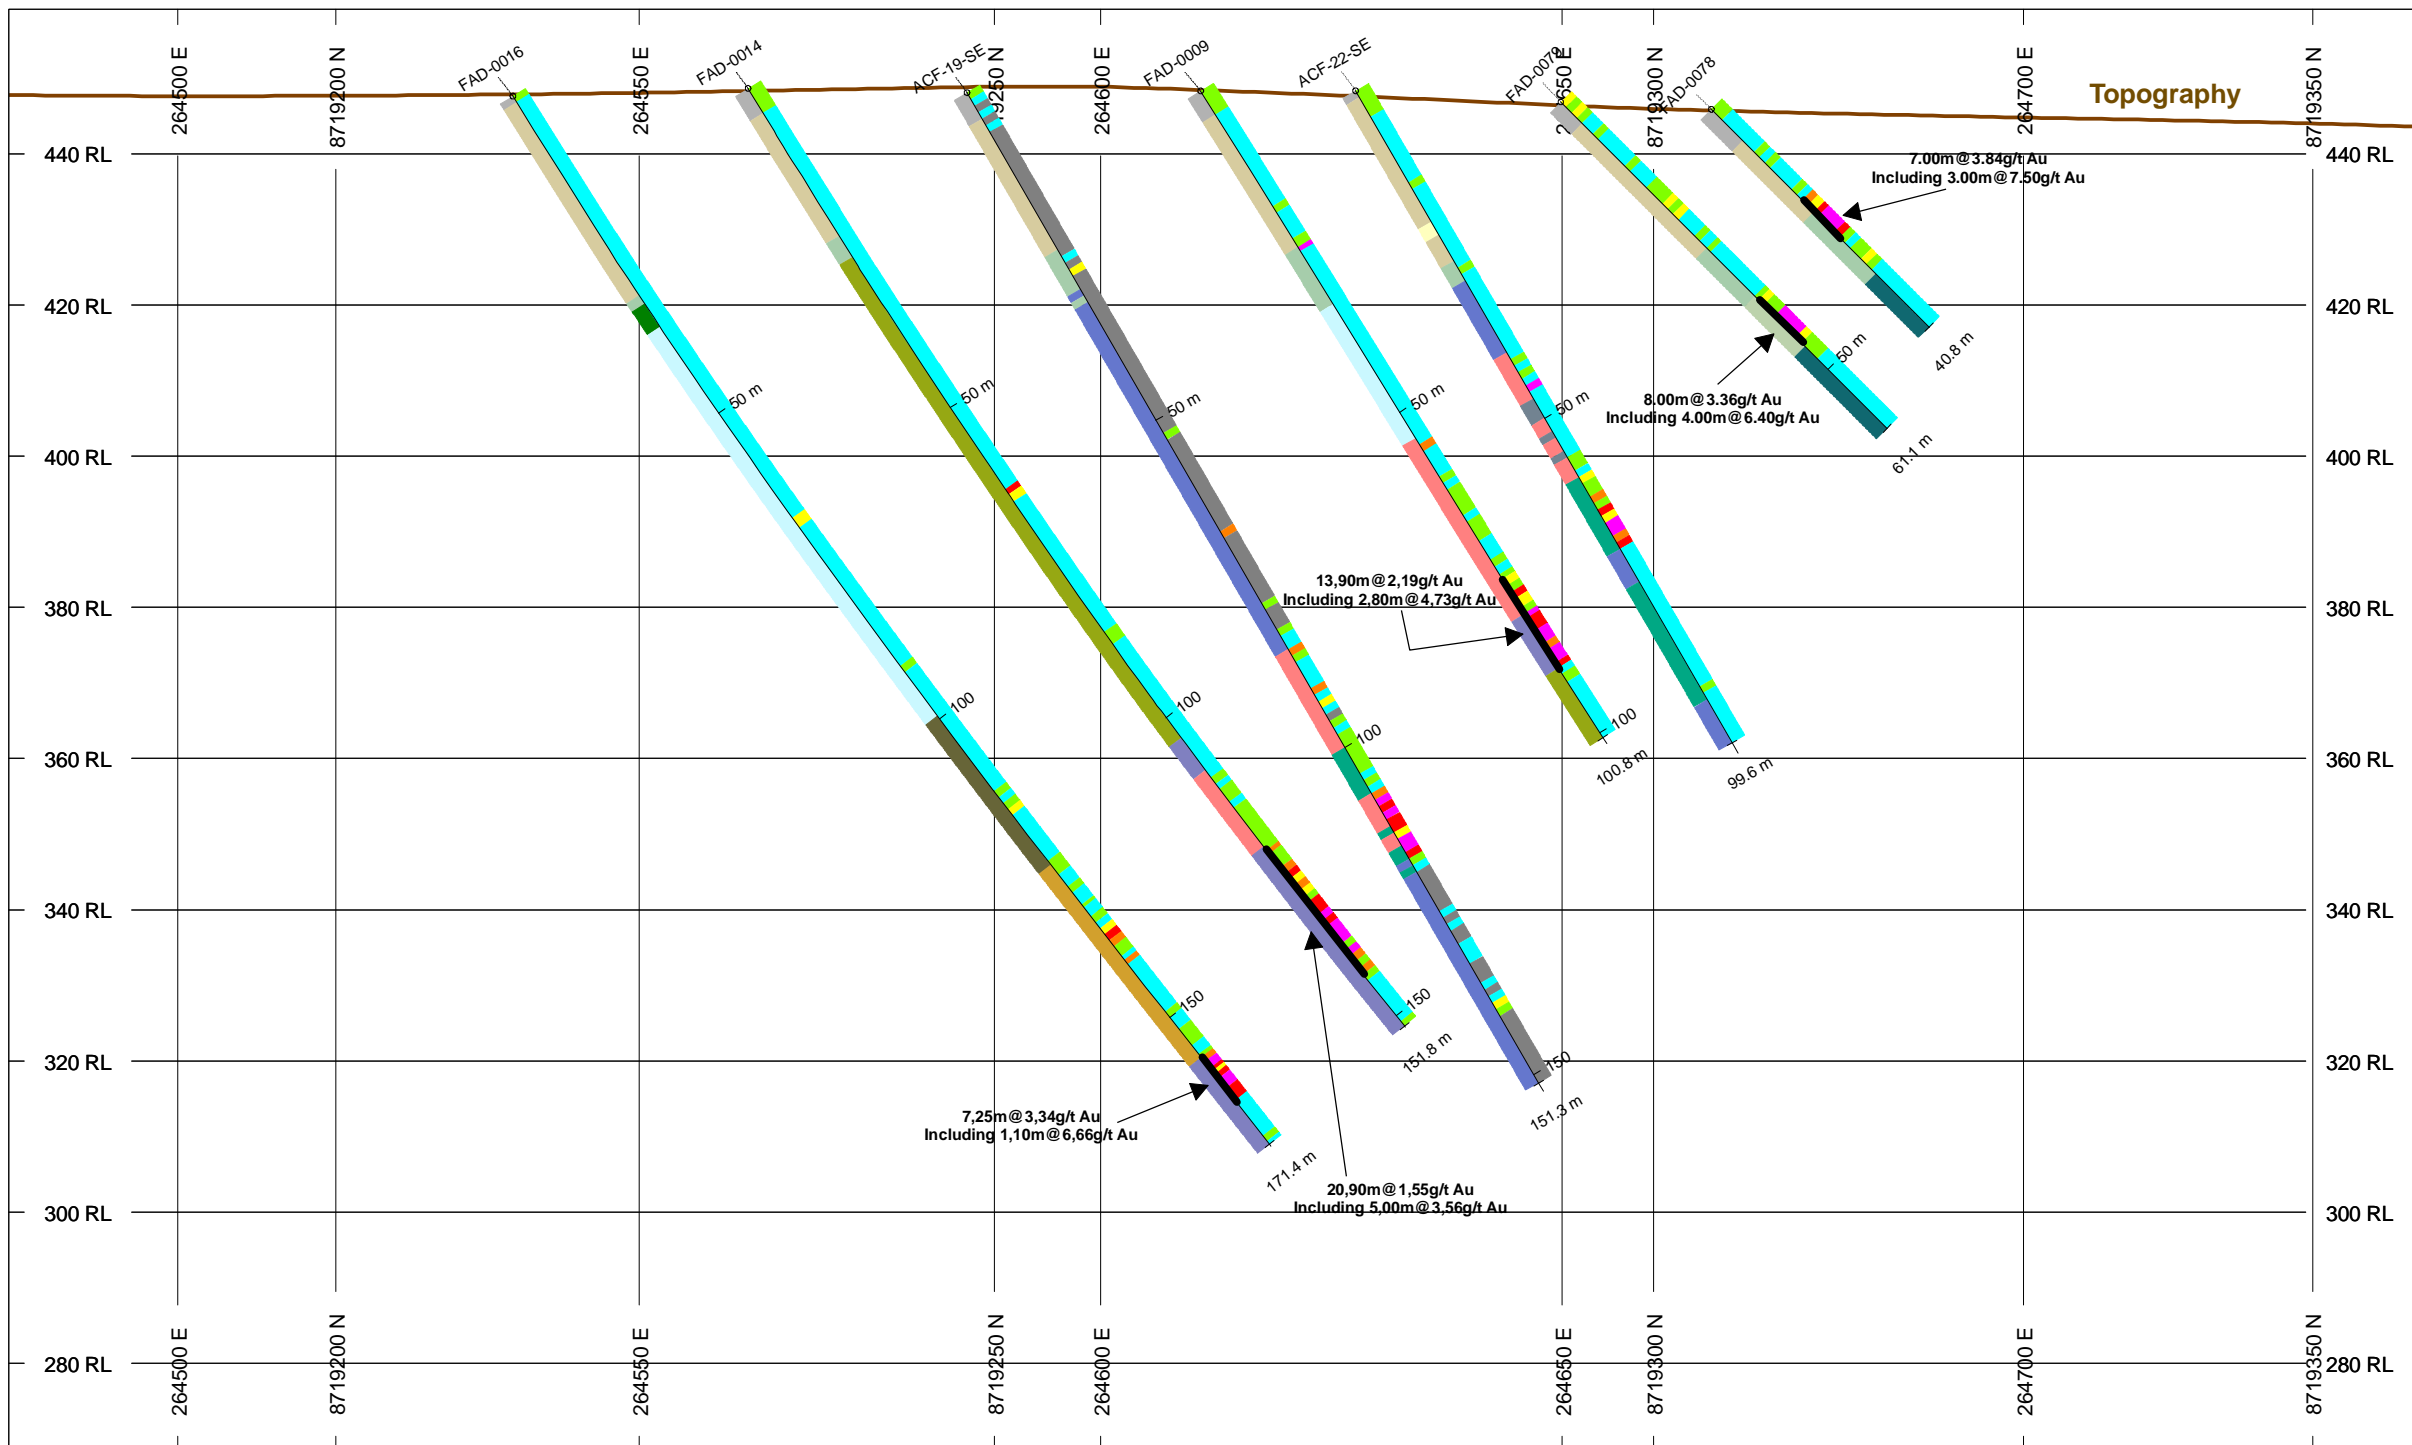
264500 E
8719200 N
FAD-0016
264550 E
FAD-0014
ACF-19-SE
8719250 N
264600 E
FAD-0009
ACF-22-SE
FAD-0079
264650 E
8719300 N
FAD-0078
264700 E
Topography
8719350 N

440 RL
420 RL
400 RL
380 RL
360 RL
340 RL
320 RL
300 RL
280 RL

7.00m@3.84g/t Au
Including 3.00m@7.50g/t Au

50 m
40.8 m

8.00m@3.36g/t Au
Including 4.00m@6.40g/t Au

61.1 m

50 m
50 m
50 m
50 m
50 m

13,90m@2,19g/t Au
Including 2,80m@4,73g/t Au

100
100
100
100
100.8 m
99.6 m

150
150
150
151.8 m
151.3 m

7,25m@3,34g/t Au
Including 1,10m@6,66g/t Au

171.4 m

20,90m@1,55g/t Au
Including 5,00m@3,56g/t Au

264500 E
8719200 N
264550 E
8719250 N
264600 E
264650 E
8719300 N
264700 E
8719350 N